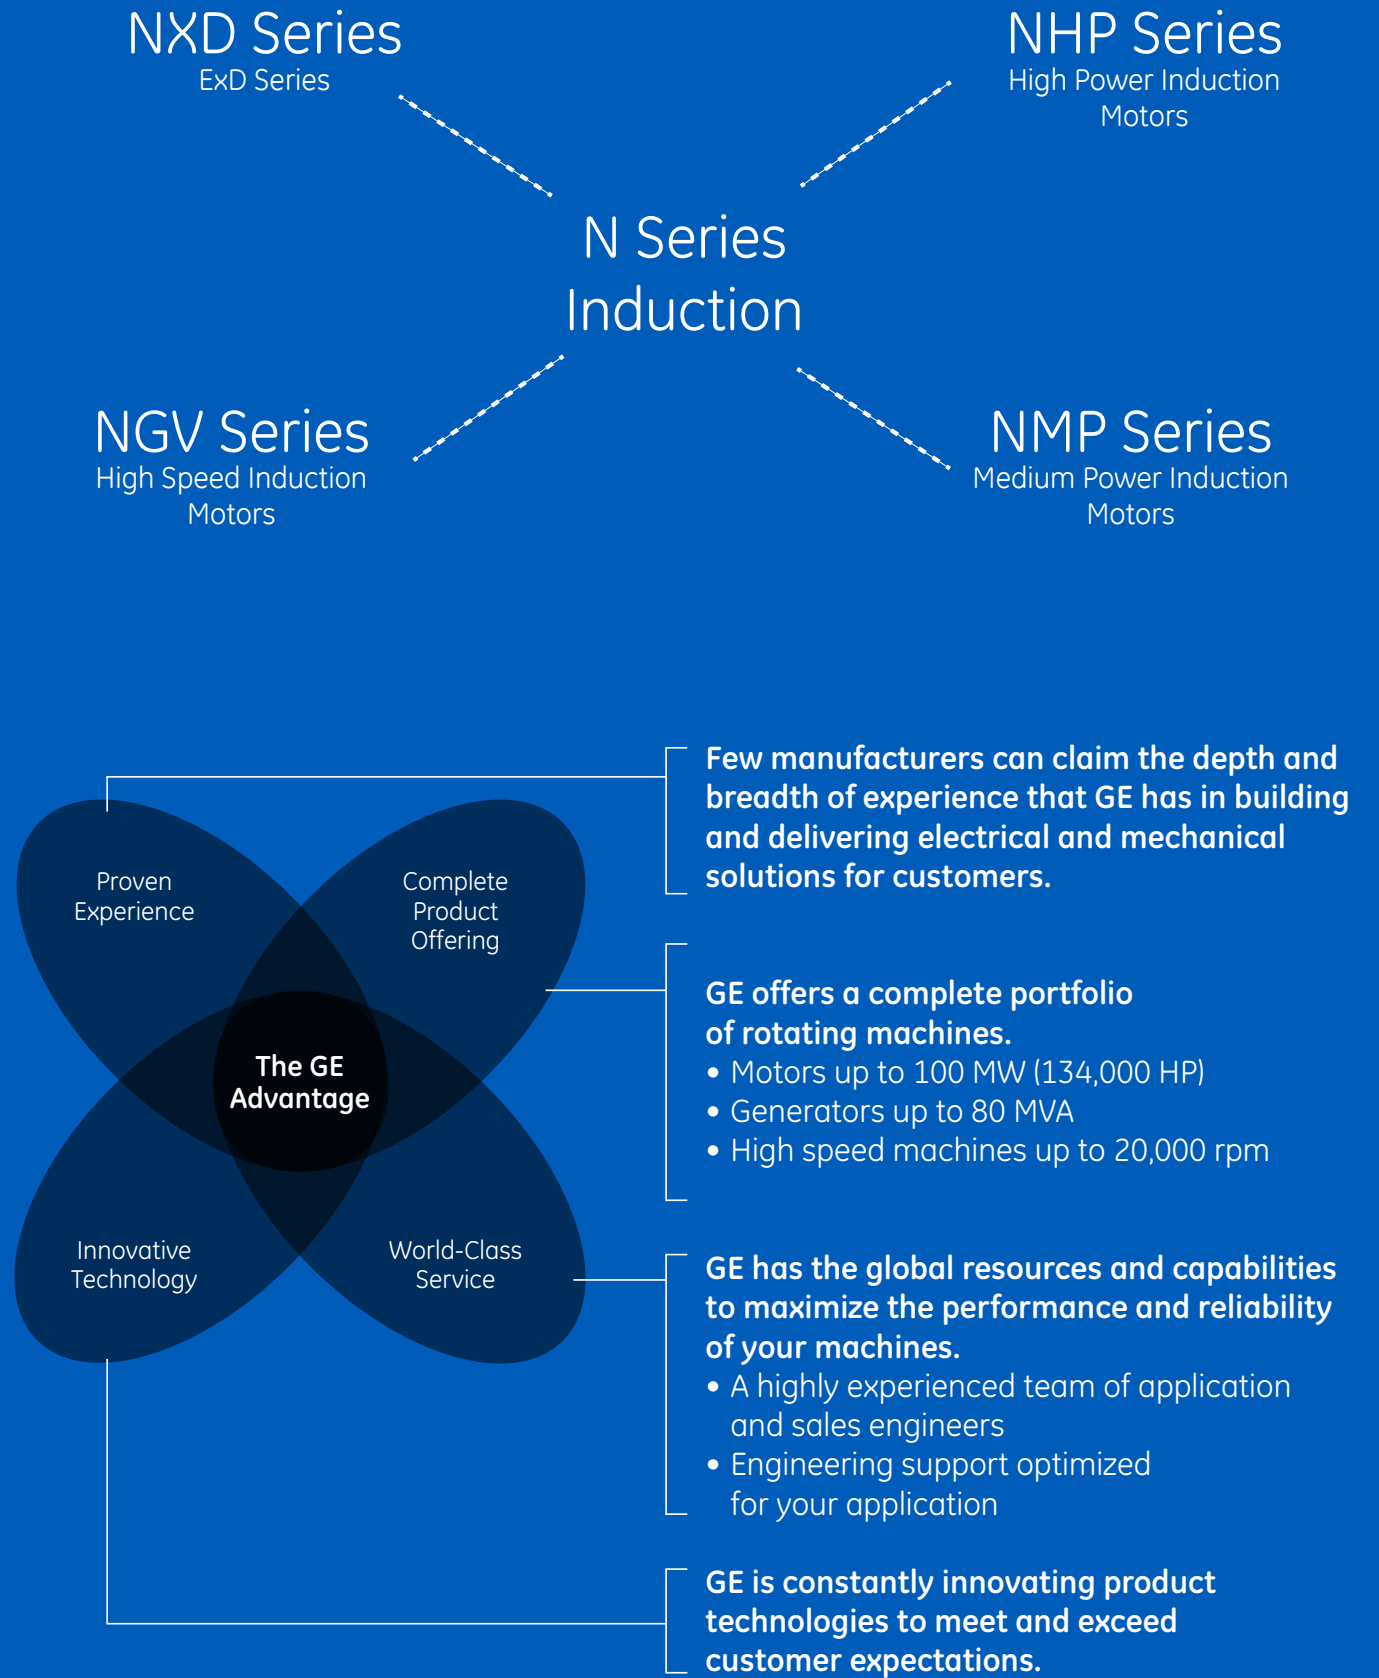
NXD Series
ExD Series

NHP Series
High Power Induction Motors

N Series Induction

NGV Series
High Speed Induction Motors

NMP Series
Medium Power Induction Motors

Proven Experience

Complete Product Offering

The GE Advantage

Innovative Technology

World-Class Service

Few manufacturers can claim the depth and breadth of experience that GE has in building and delivering electrical and mechanical solutions for customers.

GE offers a complete portfolio of rotating machines.
• Motors up to 100 MW (134,000 HP)
• Generators up to 80 MVA
• High speed machines up to 20,000 rpm

GE has the global resources and capabilities to maximize the performance and reliability of your machines.
• A highly experienced team of application and sales engineers
• Engineering support optimized for your application

GE is constantly innovating product technologies to meet and exceed customer expectations.